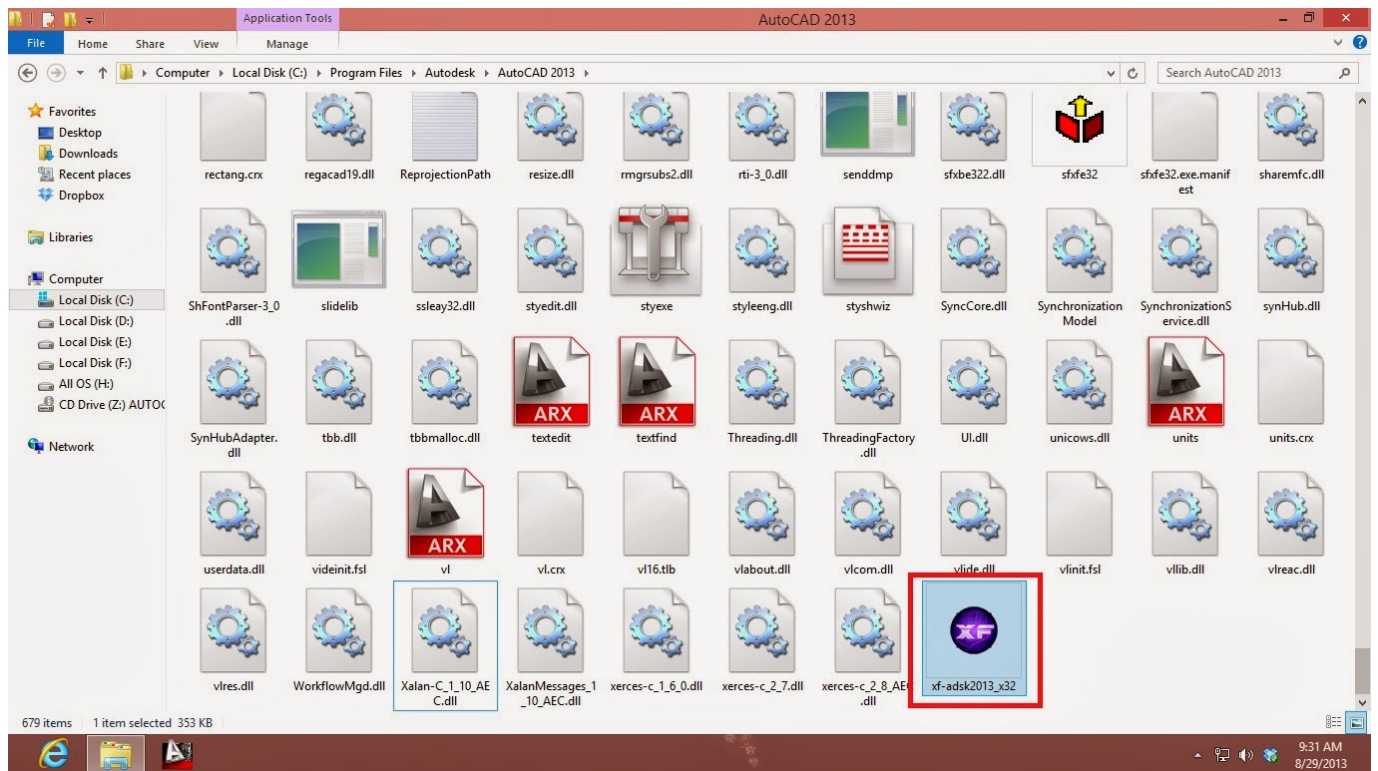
Application Tools
AutoCAD 2013
File Home Share View Manage
Computer › Local Disk (C:) › Program Files › Autodesk › AutoCAD 2013 ›
Search AutoCAD 2013

Favorites
Desktop
Downloads
Recent places
Dropbox

Libraries

Computer
Local Disk (C:)
Local Disk (D:)
Local Disk (E:)
Local Disk (F:)
All OS (H:)
CD Drive (Z:) AUTOC

Network

rectang.crx
regacad19.dll
ReprojectionPath
resize.dll
rmgrsubs2.dll
rti-3_0.dll
senddmp
sfxbe322.dll
sfxfe32
sfxfe32.exe.manifest
sharemfc.dll
ShFontParser-3_0.dll
slidelib
ssleay32.dll
styedit.dll
styexe
styleeng.dll
styshwiz
SyncCore.dll
Synchronization Model
SynchronizationService.dll
synHub.dll
SynHubAdapter.dll
tbb.dll
tbbmalloc.dll
ARX
textedit
ARX
textfind
Threading.dll
ThreadingFactory.dll
UI.dll
unicows.dll
ARX
units
units.crx
userdata.dll
videinit.fsl
ARX
vl
vl.crx
vl16.tlb
vlabout.dll
vlcom.dll
vlide.dll
vlinit.fsl
vllib.dll
vlreac.dll
vlres.dll
WorkflowMgd.dll
Xalan-C_1_10_AEC.dll
XalanMessages_1_10_AEC.dll
xerces-c_1_6_0.dll
xerces-c_2_7.dll
xerces-c_2_8_AEC.dll
XF
xf-adsk2013_x32

679 items 1 item selected 353 KB

9:31 AM
8/29/2013